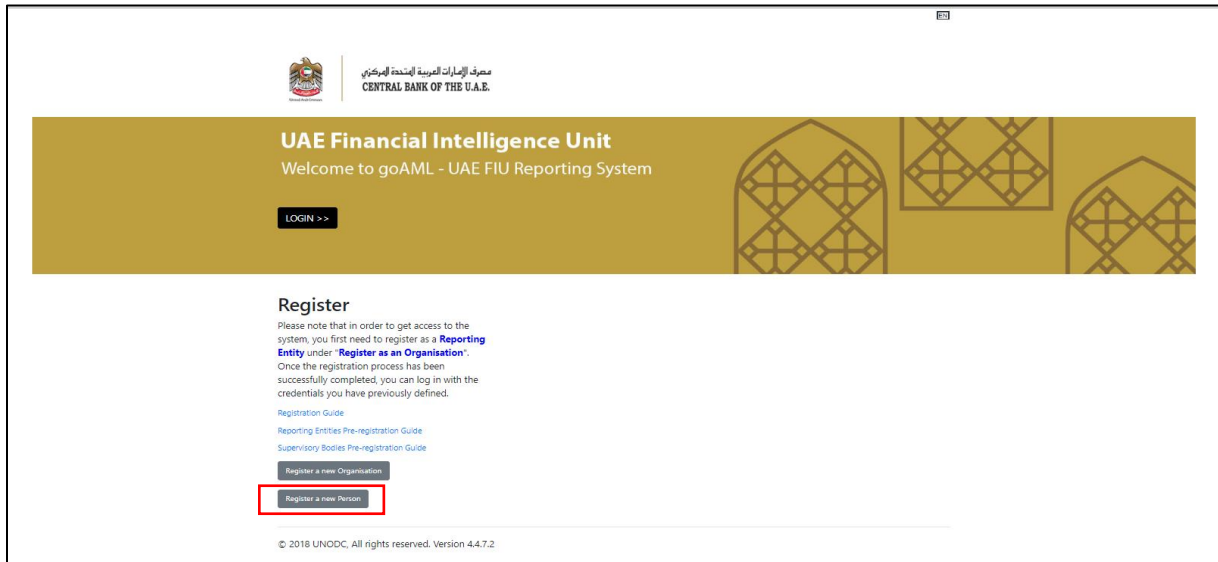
EN

مصرف الإمارات العربية المتحدة المركزي
CENTRAL BANK OF THE U.A.E.

UAE Financial Intelligence Unit
Welcome to goAML - UAE FIU Reporting System

LOGIN >>

Register
Please note that in order to get access to the system, you first need to register as a **Reporting Entity** under "**Register as an Organisation**". Once the registration process has been successfully completed, you can log in with the credentials you have previously defined.

Registration Guide

Reporting Entities Pre-registration Guide

Supervisory Bodies Pre-registration Guide

Register a new Organisation

Register a new Person

© 2018 UNODC, All rights reserved. Version 4.4.7.2